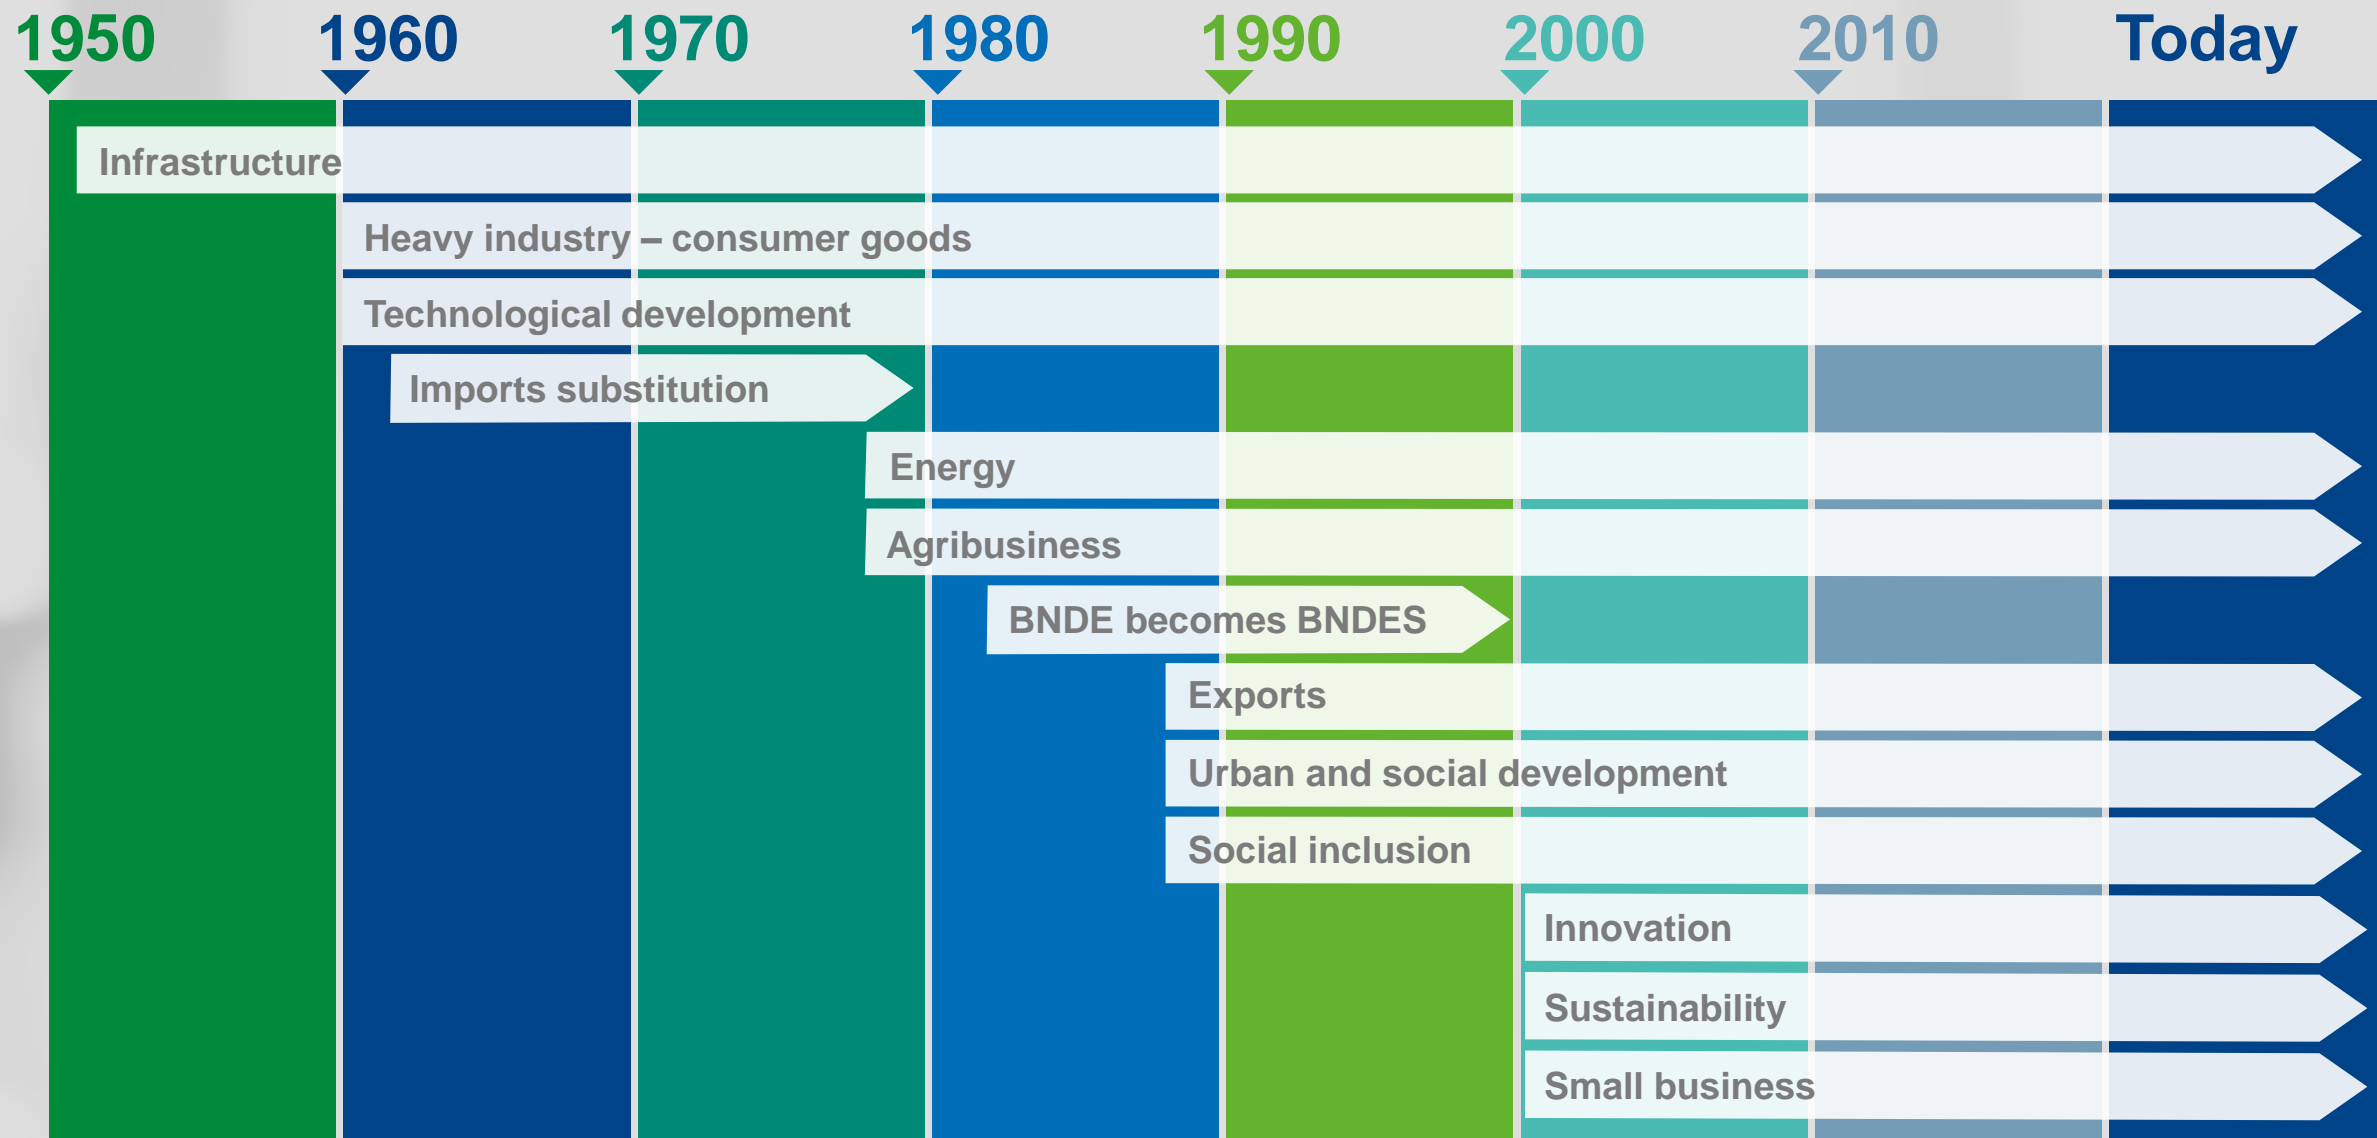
1950 1960 1970 1980 1990 2000 2010 Today

Infrastructure

Heavy industry – consumer goods

Technological development

Imports substitution

Energy

Agribusiness

BNDE becomes BNDES

Exports

Urban and social development

Social inclusion

Innovation

Sustainability

Small business